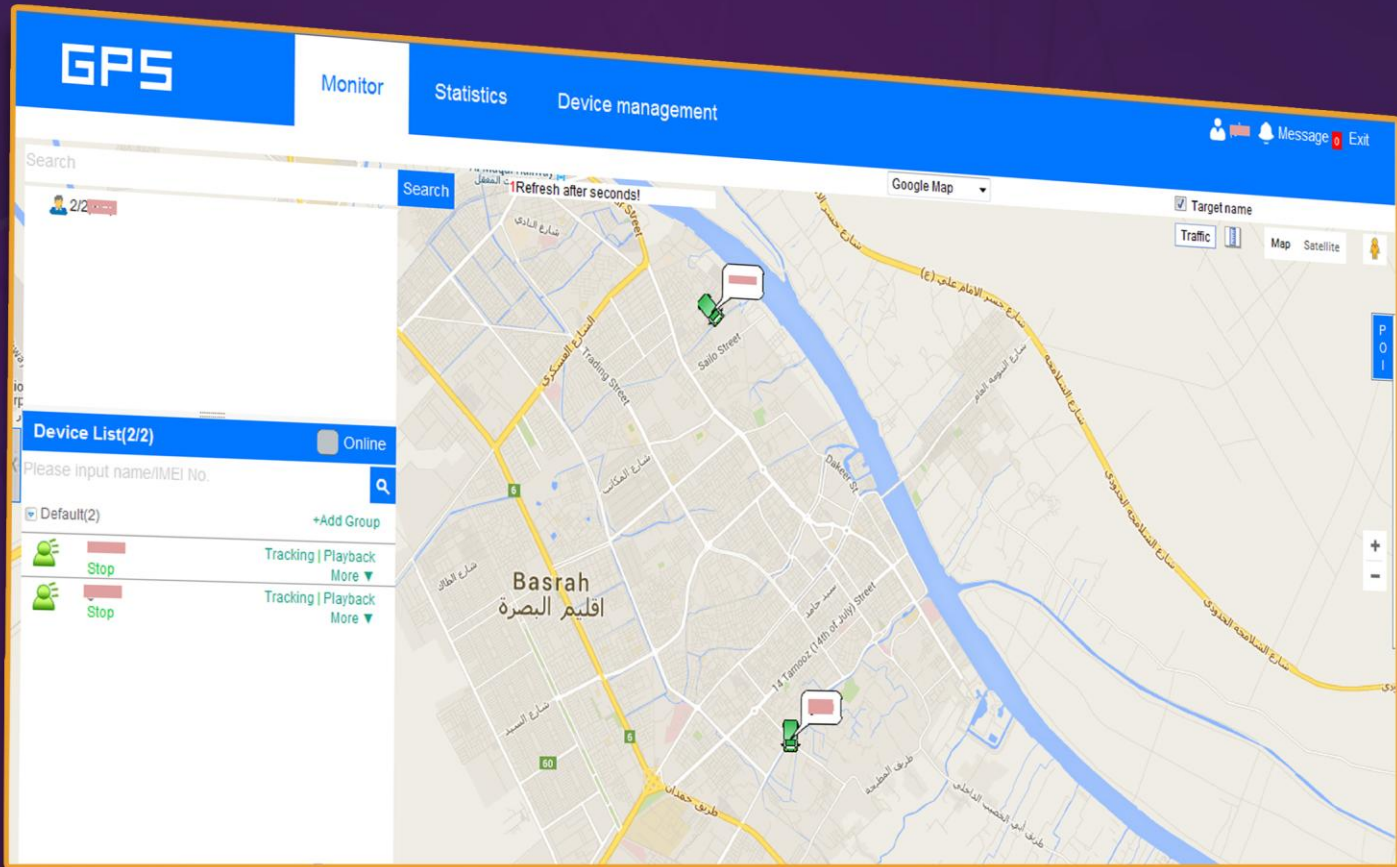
GPS

Monitor

Statistics

Device management

Message 0 Exit

Search

Search

1Refresh after seconds!

Google Map

Target name

Traffic

Map Satellite

2/2

POI

Device List(2/2)

Online

Please input name/IMEI No.

Default(2)

+Add Group

Stop

Tracking | Playback

More ▼

Stop

Tracking | Playback

More ▼

Trading Street

Sailo Street

Dakeer St

Basrah

اقليم البصرة

14 Tamooz (14th of July) Street

6

6

60

+

−